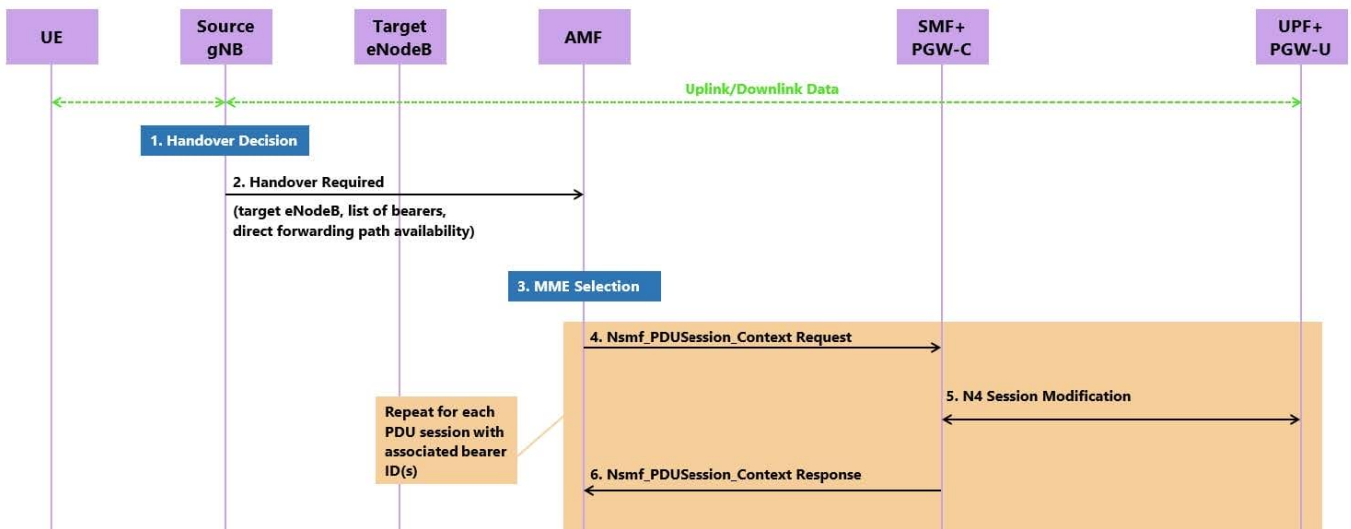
UE

Source gNB

Target eNodeB

AMF

SMF+ PGW-C

UPF+ PGW-U

Uplink/Downlink Data

1. Handover Decision

2. Handover Required

(target eNodeB, list of bearers, direct forwarding path availability)

3. MME Selection

4. Nsmf_PDUSession_Context Request

5. N4 Session Modification

Repeat for each PDU session with associated bearer ID(s)

6. Nsmf_PDUSession_Context Response